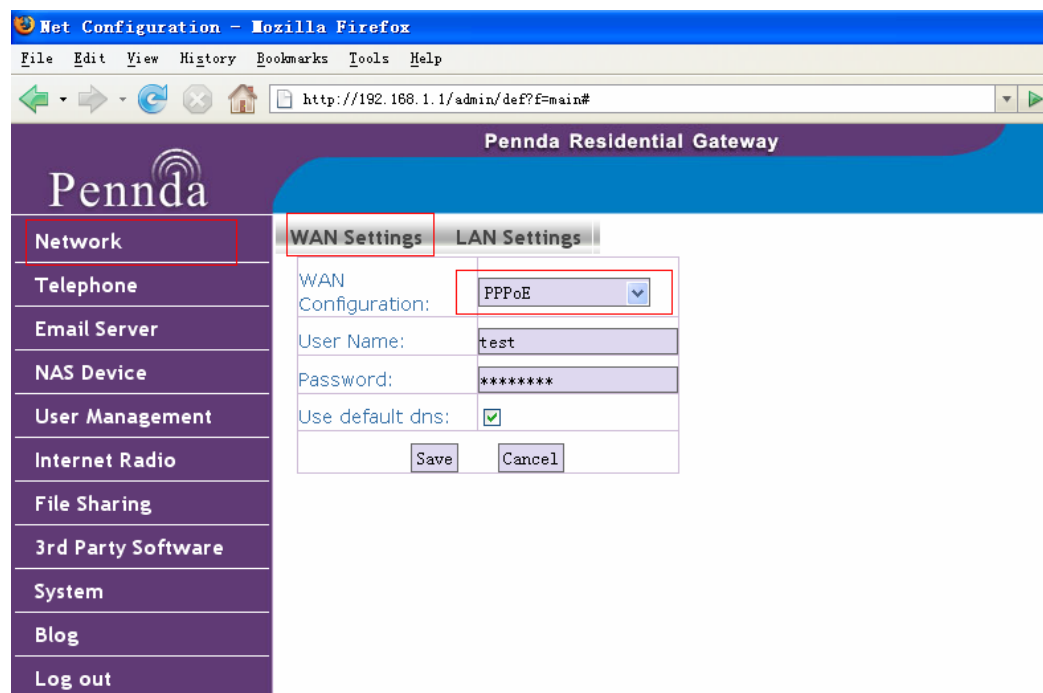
Net Configuration - Mozilla Firefox

File Edit View History Bookmarks Tools Help

http://192.168.1.1/admin/def?f=main#

Pennda Residential Gateway

Pennda

Network
Telephone
Email Server
NAS Device
User Management
Internet Radio
File Sharing
3rd Party Software
System
Blog
Log out

WAN Settings | LAN Settings

| WAN Configuration: | PPPoE |
|---|---|
| User Name: | test |
| Password: | ******** |
| Use default dns: | ☑ |

Save Cancel